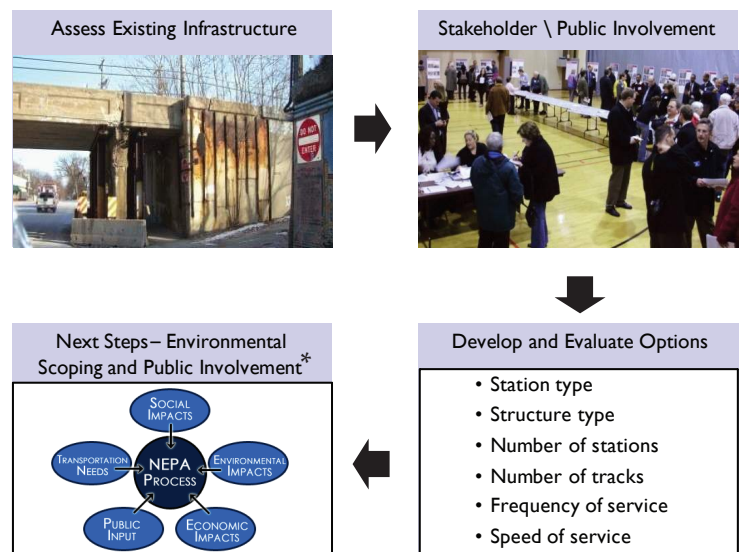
Assess Existing Infrastructure

DO NOT ENTER

Stakeholder \ Public Involvement

Develop and Evaluate Options

- Station type
- Structure type
- Number of stations
- Number of tracks
- Frequency of service
- Speed of service

Next Steps – Environmental Scoping and Public Involvement*

SOCIAL IMPACTS

TRANSPORTATION NEEDS

NEPA PROCESS

ENVIRONMENTAL IMPACTS

PUBLIC INPUT

ECONOMIC IMPACTS